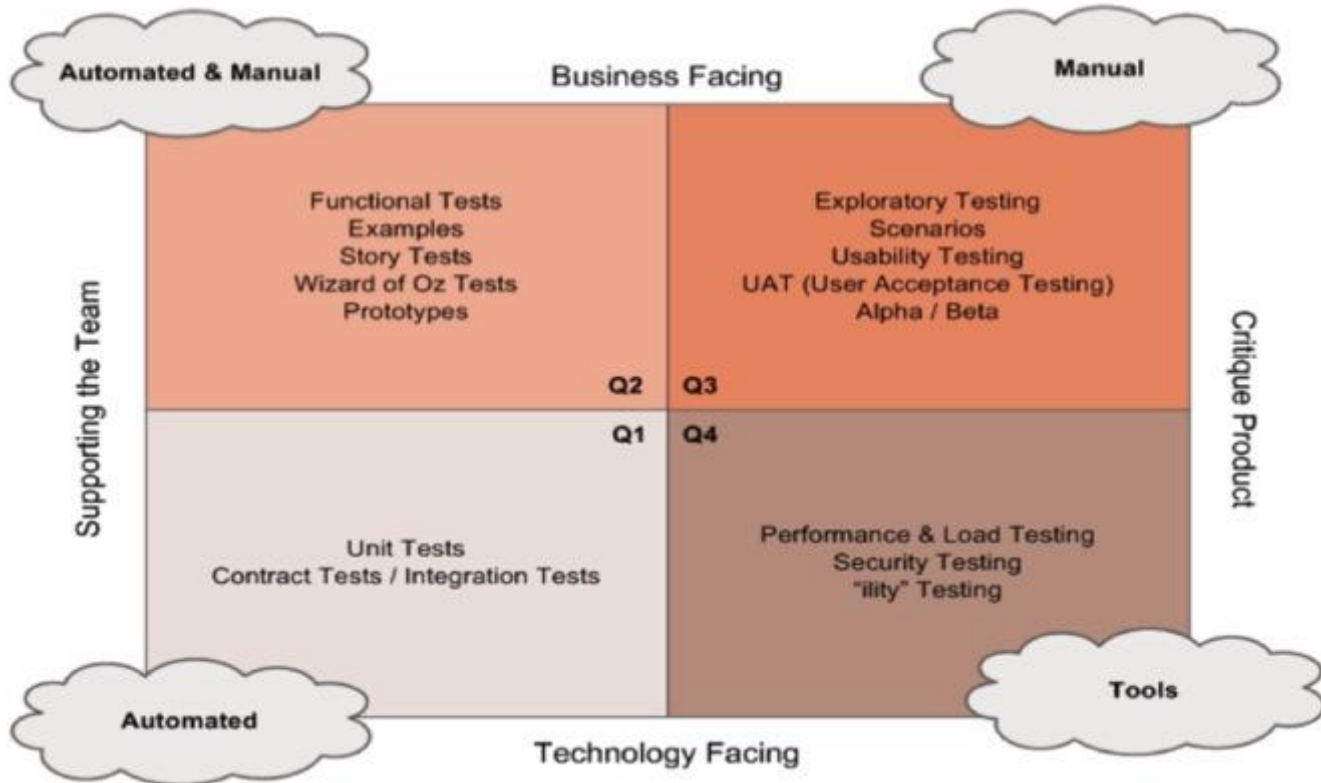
Automated & Manual

Business Facing

Manual

Supporting the Team

Functional Tests
Examples
Story Tests
Wizard of Oz Tests
Prototypes

Q2

Exploratory Testing
Scenarios
Usability Testing
UAT (User Acceptance Testing)
Alpha / Beta

Q3

Critique Product

Q1

Unit Tests
Contract Tests / Integration Tests

Q4

Performance & Load Testing
Security Testing
"ility" Testing

Automated

Tools

Technology Facing